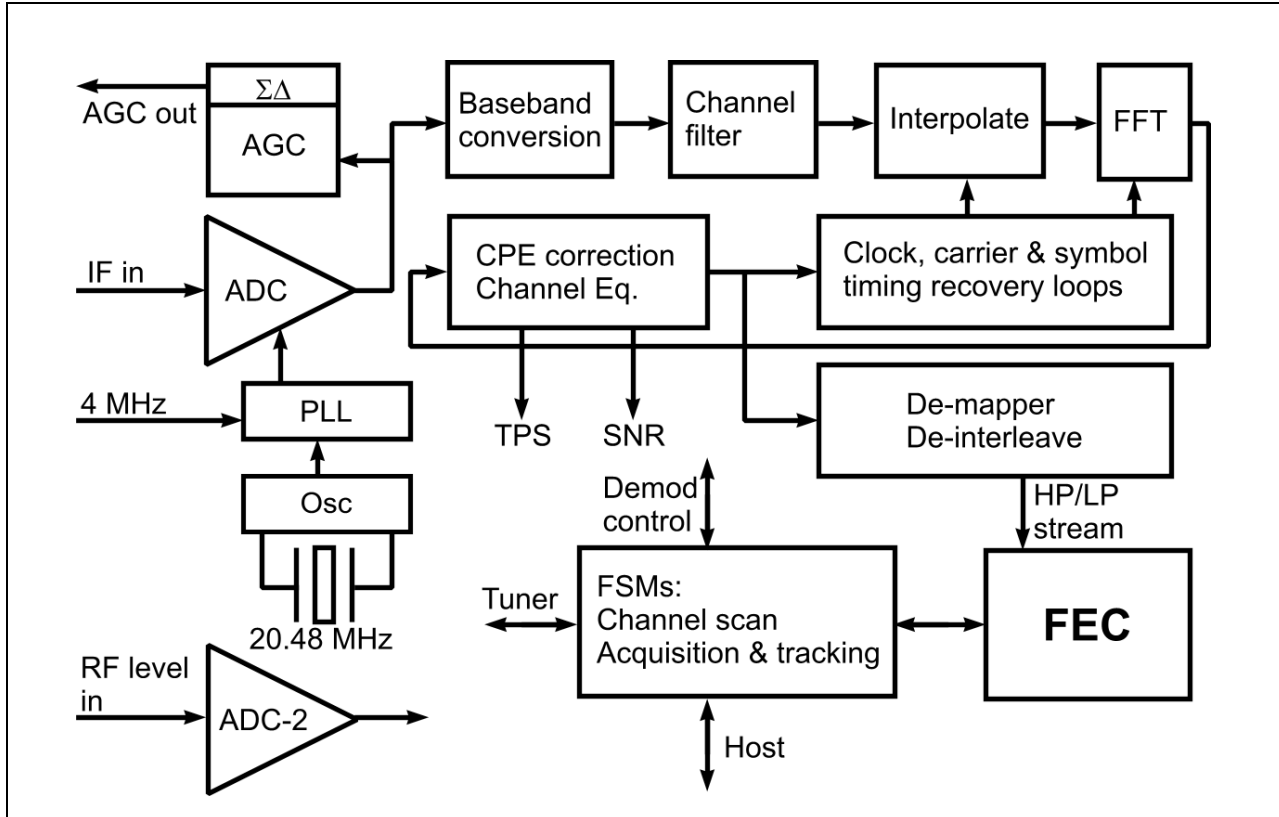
AGC out
$\Sigma\Delta$
AGC
Baseband conversion
Channel filter
Interpolate
FFT
IF in
ADC
CPE correction Channel Eq.
Clock, carrier & symbol timing recovery loops
4 MHz
PLL
TPS
SNR
De-mapper De-interleave
Osc
Demod control
HP/LP stream
Tuner
FSMs: Channel scan Acquisition & tracking
FEC
20.48 MHz
RF level in
ADC-2
Host